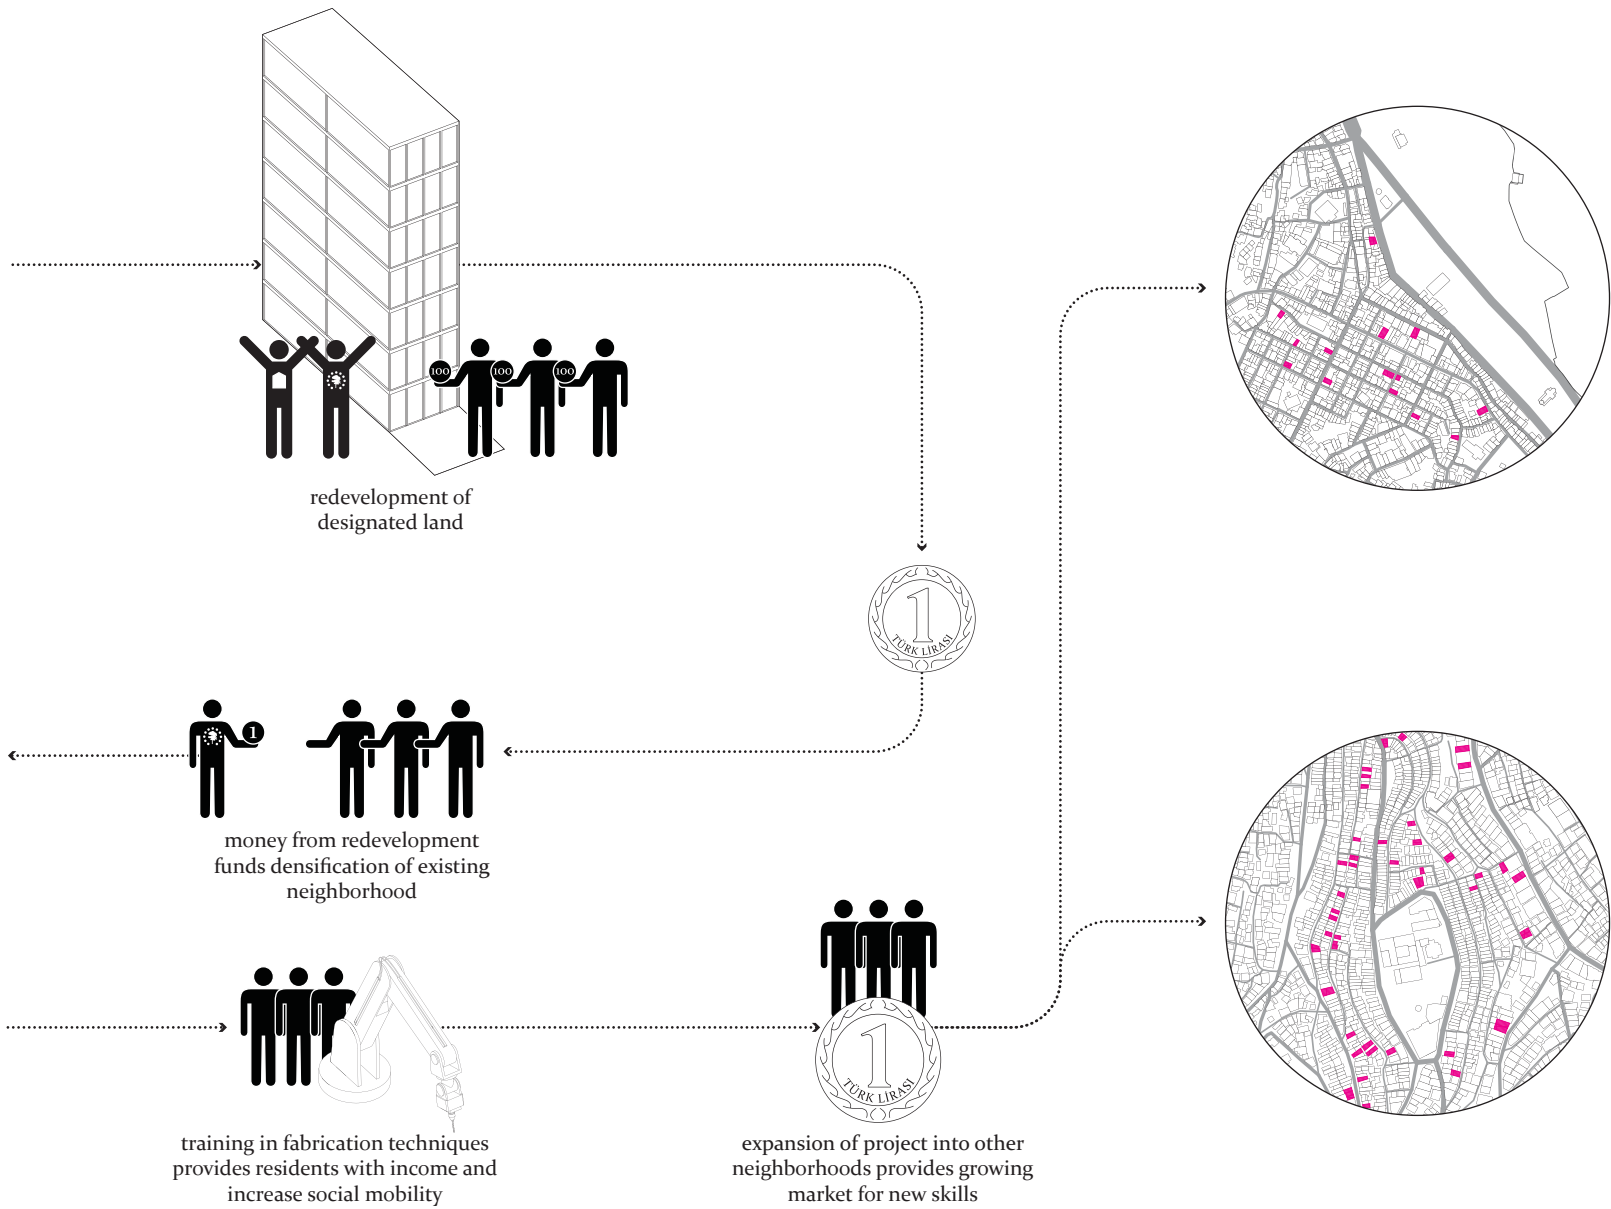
100 100 100

redevelopment of designated land

1
TÜRK LİRASI

1

money from redevelopment funds densification of existing neighborhood

1
TÜRK LİRASI

training in fabrication techniques provides residents with income and increase social mobility

expansion of project into other neighborhoods provides growing market for new skills